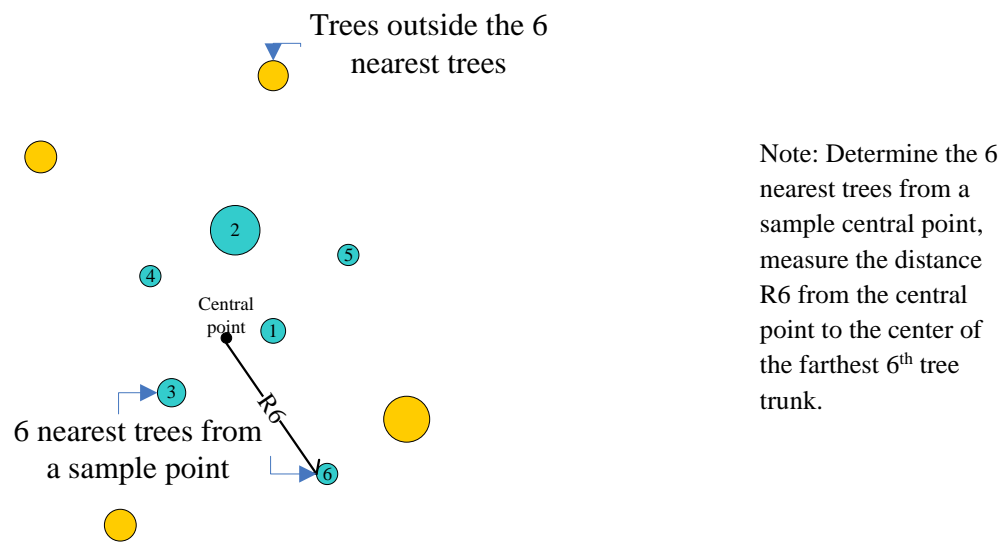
Trees outside the 6 nearest trees

2

5

4

Central point

1

3

R6

6 nearest trees from a sample point

6

Note: Determine the 6 nearest trees from a sample central point, measure the distance R6 from the central point to the center of the farthest 6$^{th}$ tree trunk.